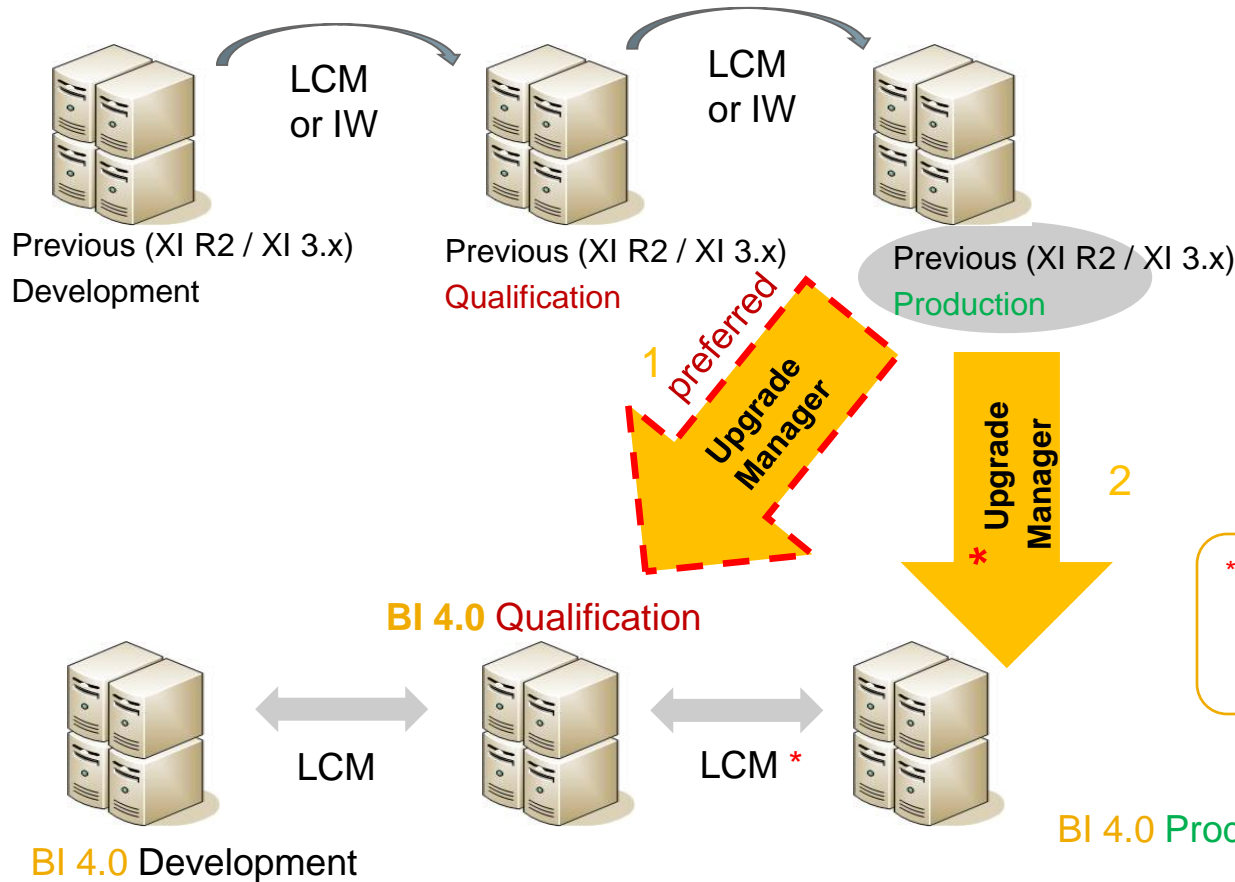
LCM or IW

LCM or IW

Previous (XI R2 / XI 3.x) Development

Previous (XI R2 / XI 3.x) Qualification

Previous (XI R2 / XI 3.x) Production

1 preferred

Upgrade Manager

Upgrade Manager

2

*

*

BI 4.0 Qualification

LCM

LCM *

BI 4.0 Development

BI 4.0 Proc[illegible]